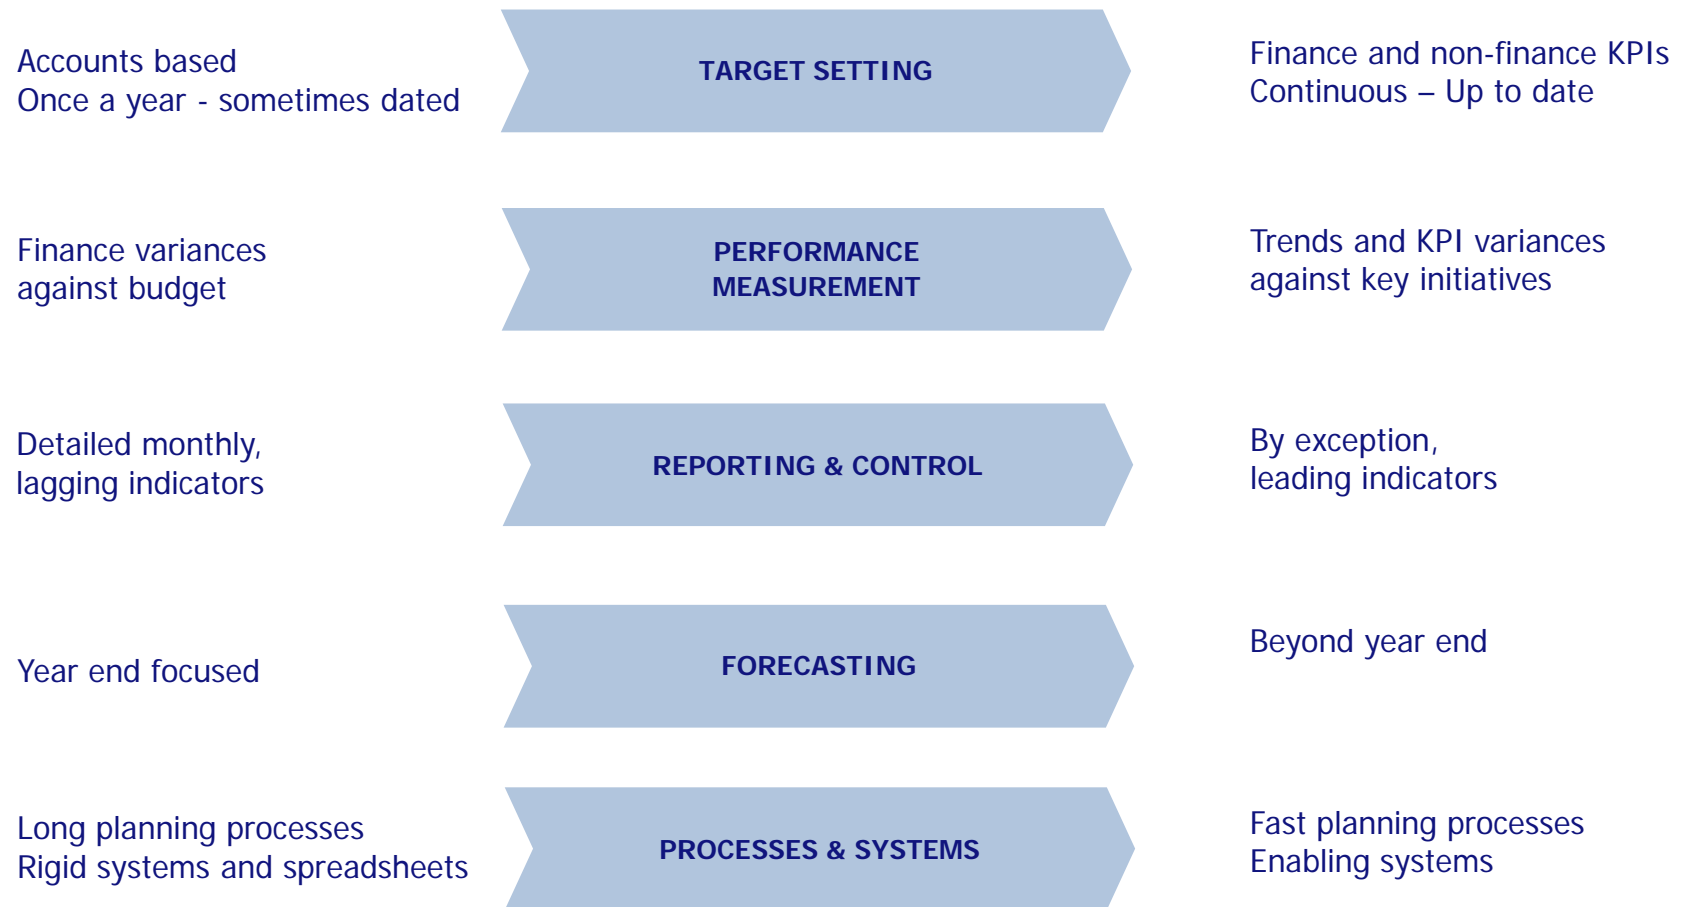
Accounts based
Once a year - sometimes dated

TARGET SETTING

Finance and non-finance KPIs
Continuous – Up to date

Finance variances
against budget

PERFORMANCE MEASUREMENT

Trends and KPI variances
against key initiatives

Detailed monthly,
lagging indicators

REPORTING & CONTROL

By exception,
leading indicators

Year end focused

FORECASTING

Beyond year end

Long planning processes
Rigid systems and spreadsheets

PROCESSES & SYSTEMS

Fast planning processes
Enabling systems